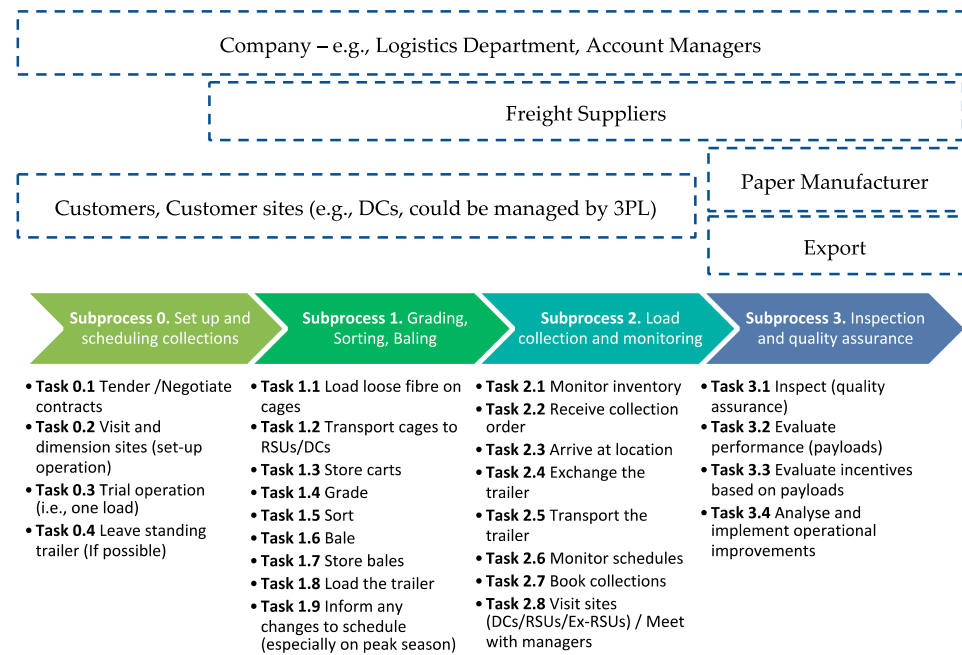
Company – e.g., Logistics Department, Account Managers

Freight Suppliers

Customers, Customer sites (e.g., DCs, could be managed by 3PL)

Paper Manufacturer

Export

**Subprocess 0.** Set up and scheduling collections

**Subprocess 1.** Grading, Sorting, Baling

**Subprocess 2.** Load collection and monitoring

**Subprocess 3.** Inspection and quality assurance

- **Task 0.1** Tender /Negotiate contracts
- **Task 0.2** Visit and dimension sites (set-up operation)
- **Task 0.3** Trial operation (i.e., one load)
- **Task 0.4** Leave standing trailer (If possible)

- **Task 1.1** Load loose fibre on cages
- **Task 1.2** Transport cages to RSUs/DCs
- **Task 1.3** Store carts
- **Task 1.4** Grade
- **Task 1.5** Sort
- **Task 1.6** Bale
- **Task 1.7** Store bales
- **Task 1.8** Load the trailer
- **Task 1.9** Inform any changes to schedule (especially on peak season)

- **Task 2.1** Monitor inventory
- **Task 2.2** Receive collection order
- **Task 2.3** Arrive at location
- **Task 2.4** Exchange the trailer
- **Task 2.5** Transport the trailer
- **Task 2.6** Monitor schedules
- **Task 2.7** Book collections
- **Task 2.8** Visit sites (DCs/RSUs/Ex-RSUs) / Meet with managers

- **Task 3.1** Inspect (quality assurance)
- **Task 3.2** Evaluate performance (payloads)
- **Task 3.3** Evaluate incentives based on payloads
- **Task 3.4** Analyse and implement operational improvements